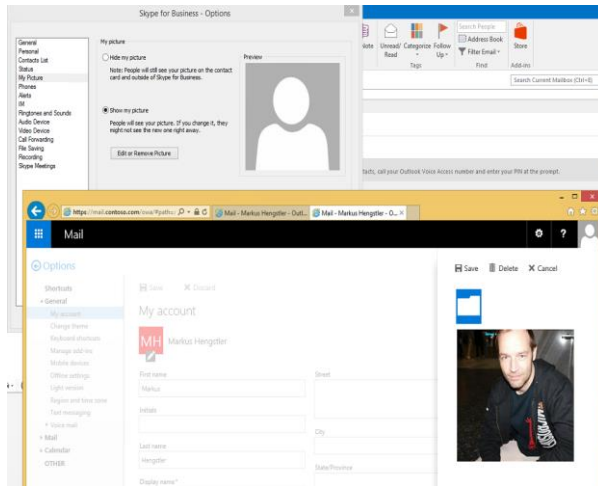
Skype for Business - Options

General
Personal
Contacts List
Status
My Picture
Phones
Alerts
IM
Ringtones and Sounds
Audio Device
Video Device
Call Forwarding
File Saving
Recording
Skype Meetings

My picture

Hide my picture

Note: People will still see your picture on the contact card and outside of Skype for Business.

Show my picture

People will see your picture. If you change it, they might not see the new one right away.

Edit or Remove Picture

Preview

Note Unread/ Read Categorize Follow Up
Tags
Search People
Address Book
Filter Email
Find
Store
Add-ins

Search Current Mailbox (Ctrl+E)

tails, call your Outlook Voice Access number and enter your PIN at the prompt.

https://mail.contoso.com/owa/#path= Mail - Markus Hengstler - Outl... Mail - Markus Hengstler - O...

Mail

Options

Shortcuts
General
My account
Change theme
Keyboard shortcuts
Manage add-ins
Mobile devices
Offline settings
Light version
Region and time zone
Text messaging
Voice mail
Mail
Calendar
OTHER

Save Discard

My account

MH Markus Hengstler

First name
Markus

Initials

Last name
Hengstler

Display name

Street

City

State/Province

Save Delete Cancel